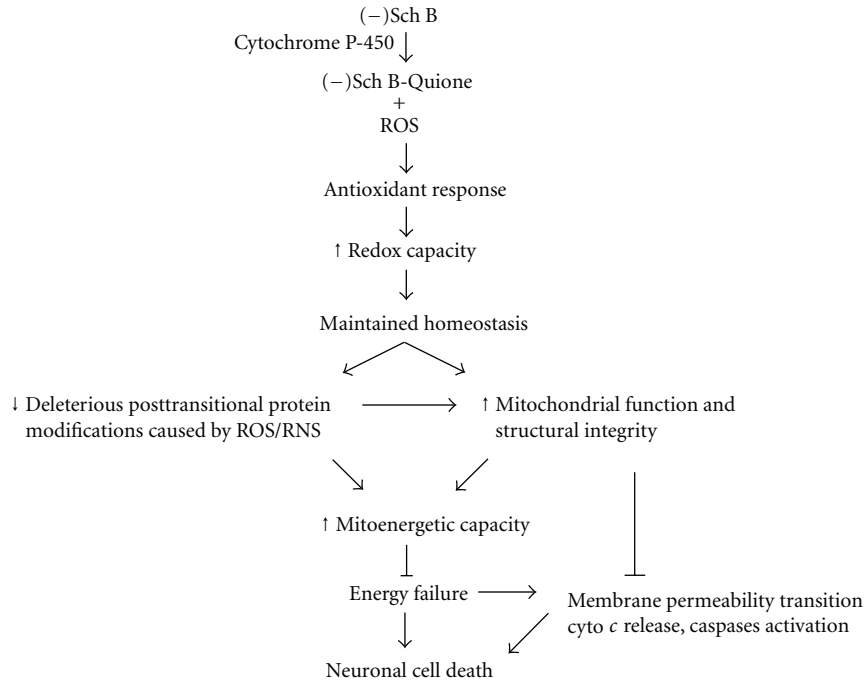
(−)Sch B

Cytochrome P-450

(−)Sch B-Quione
+
ROS

Antioxidant response

↑ Redox capacity

Maintained homeostasis

↓ Deleterious posttransitional protein modifications caused by ROS/RNS

↑ Mitochondrial function and structural integrity

↑ Mitoenergetic capacity

Energy failure

Membrane permeability transition cyto $c$ release, caspases activation

Neuronal cell death